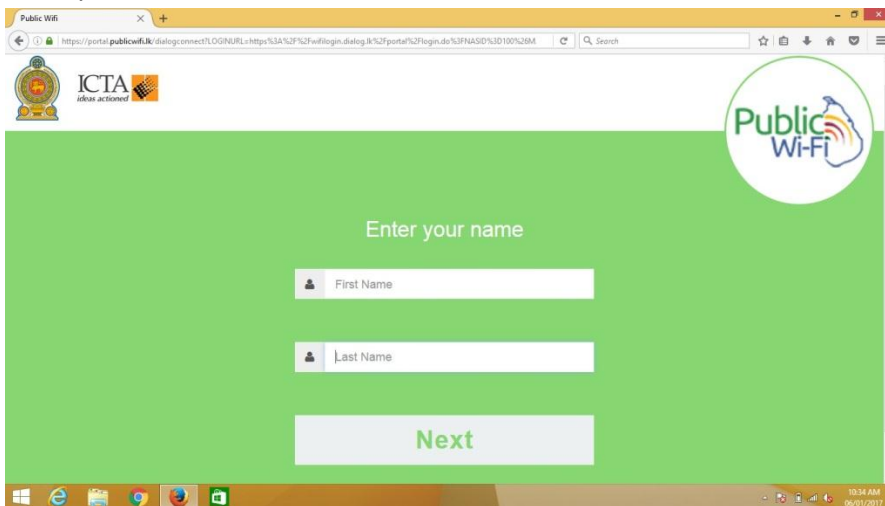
Public Wifi

https://portal.publicwifi.lk/dialogconnect?LOGINURL=https%3A%2F%2Fwifilogin.dialog.lk%2Fportal%2Flogin.do%3FNASID%3D100%26M

Search

ICTA
ideas actioned

Public Wi-Fi

Enter your name

First Name

Last Name

Next

10:34 AM
06/01/2017